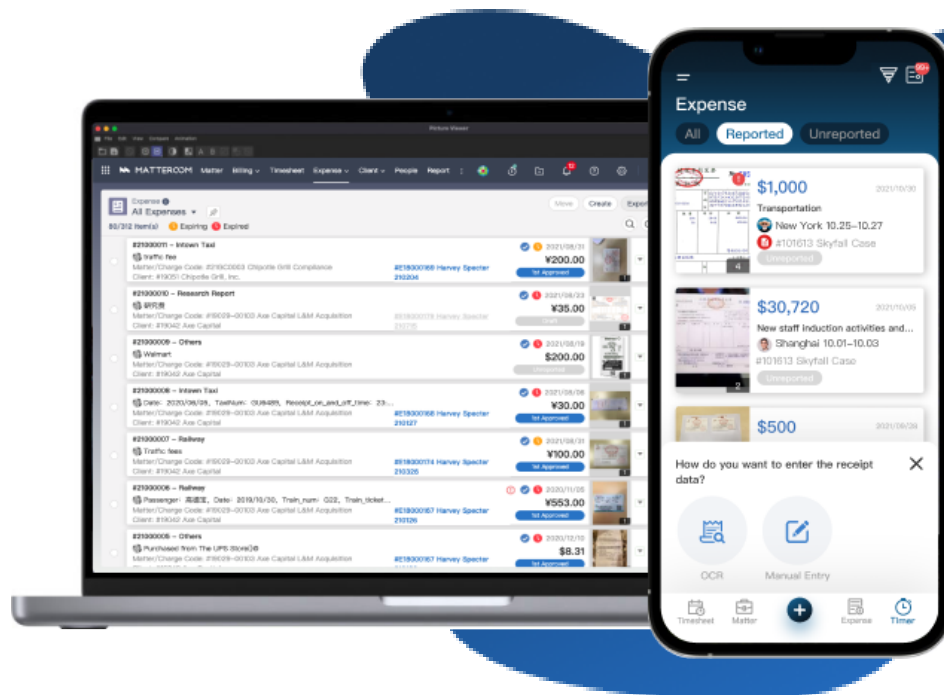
MATTERCOM Matter Billing Timesheet Expense Client People Report

Expense
All Expenses
80/312 item(s) Expiring Expired

Move Create Export

#21000011 – Intown Taxi
traffic fee
Matter/Charge Code: #219C0003 Chipotle Grill Compliance
Client: #19051 Chipotle Grill, Inc.
#E18000168 Harvey Specter 210204
2021/08/31
¥200.00
1st Approved

#21000010 – Research Report
研究费
Matter/Charge Code: #19029–00103 Axe Capital L&M Acquisition
Client: #19042 Axe Capital
2021/08/23
¥35.00

#21000009 – Others
Walmart
Matter/Charge Code: #19029–00103 Axe Capital L&M Acquisition
Client: #19042 Axe Capital
2021/08/18
$200.00
Unreported

#21000008 – Intown Taxi
Date: 2020/08/05, TaxiNum: GUB489, Receipt_on_and_off_time: 23:...
Matter/Charge Code: #19029–00103 Axe Capital L&M Acquisition
Client: #19042 Axe Capital
#E18000168 Harvey Specter 210127
2021/08/08
¥30.00
1st Approved

#21000007 – Railway
Traffic fees
Matter/Charge Code: #19029–00103 Axe Capital L&M Acquisition
Client: #19042 Axe Capital
#E18000174 Harvey Specter 210326
2021/08/31
¥100.00
1st Approved

#21000006 – Railway
Passenger: 高德廷, Date: 2019/10/30, Train_num: G22, Train_ticket...
Matter/Charge Code: #19029–00103 Axe Capital L&M Acquisition
Client: #19042 Axe Capital
#E18000167 Harvey Specter 210126
2020/11/05
¥553.00
1st Approved

#21000005 – Others
Purchased from The UPS Store
Matter/Charge Code: #19029–00103 Axe Capital L&M Acquisition
#E18000167 Harvey Specter
2020/12/10
$8.31
1st Approved

Expense
All Reported Unreported

$1,000 2021/10/30
Transportation
New York 10.25–10.27
#101613 Skyfall Case
Unreported
4

$30,720 2021/10/05
New staff induction activities and...
Shanghai 10.01–10.03
#101613 Skyfall Case
Unreported
2

$500 2021/09/29

How do you want to enter the receipt data?
OCR
Manual Entry

Timesheet Matter Expense Timer